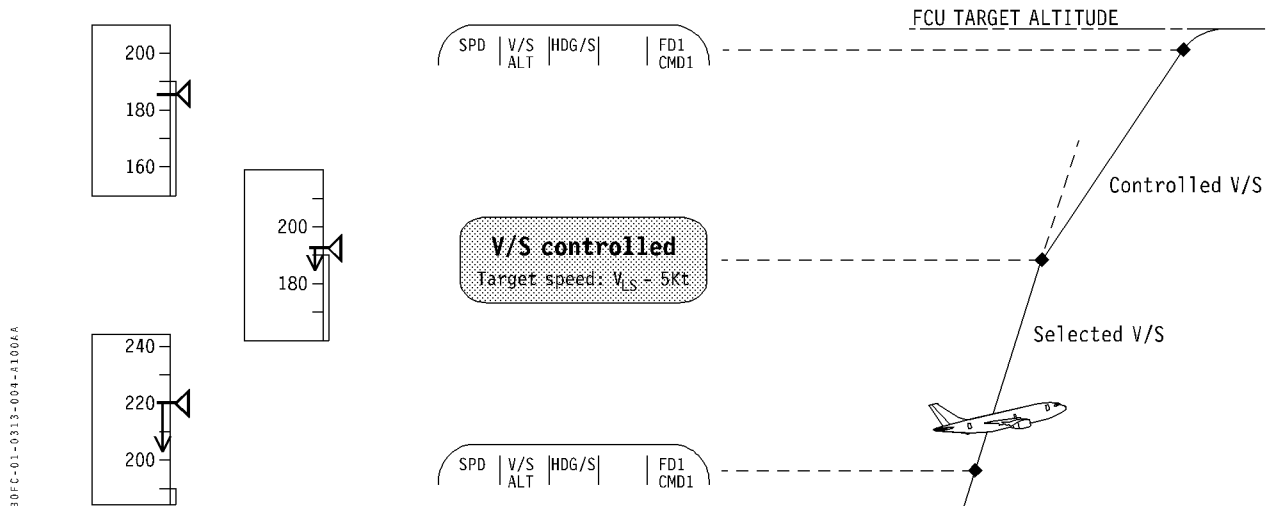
200
180
160

200
180

240
220
200

SPD | V/S ALT | HDG/S | FD1 CMD1

FCU TARGET ALTITUDE

V/S controlled
Target speed: $V_{LS}$ - 5Kt

Controlled V/S

Selected V/S

SPD | V/S ALT | HDG/S | FD1 CMD1

30FC-01-0313-004-A100AA